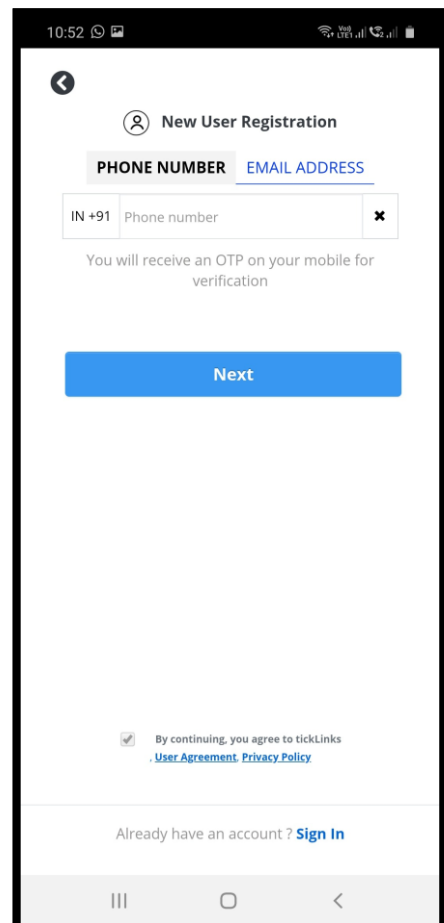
10:52

New User Registration

PHONE NUMBER EMAIL ADDRESS

IN +91 Phone number

You will receive an OTP on your mobile for verification

Next

By continuing, you agree to tickLinks , User Agreement, Privacy Policy

Already have an account ? Sign In